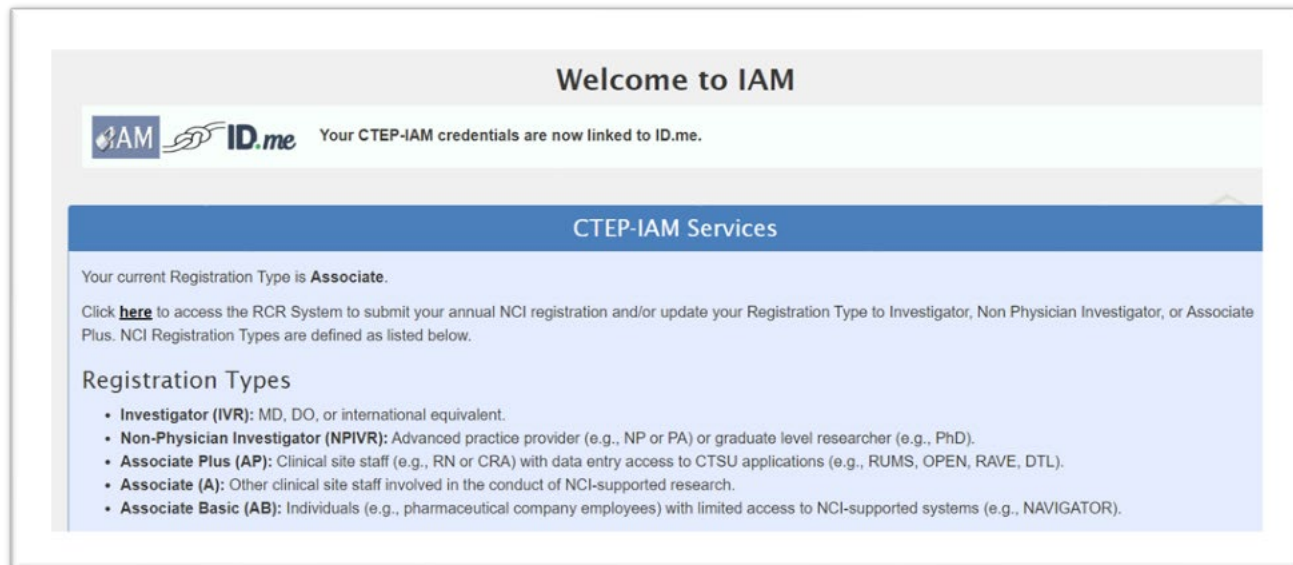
Welcome to IAM

IAM ID.me Your CTEP-IAM credentials are now linked to ID.me.

CTEP-IAM Services

Your current Registration Type is **Associate**.

Click here to access the RCR System to submit your annual NCI registration and/or update your Registration Type to Investigator, Non Physician Investigator, or Associate Plus. NCI Registration Types are defined as listed below.

Registration Types

- **Investigator (IVR):** MD, DO, or international equivalent.
- **Non-Physician Investigator (NPIVR):** Advanced practice provider (e.g., NP or PA) or graduate level researcher (e.g., PhD).
- **Associate Plus (AP):** Clinical site staff (e.g., RN or CRA) with data entry access to CTSU applications (e.g., RUMS, OPEN, RAVE, DTL).
- **Associate (A):** Other clinical site staff involved in the conduct of NCI-supported research.
- **Associate Basic (AB):** Individuals (e.g., pharmaceutical company employees) with limited access to NCI-supported systems (e.g., NAVIGATOR).